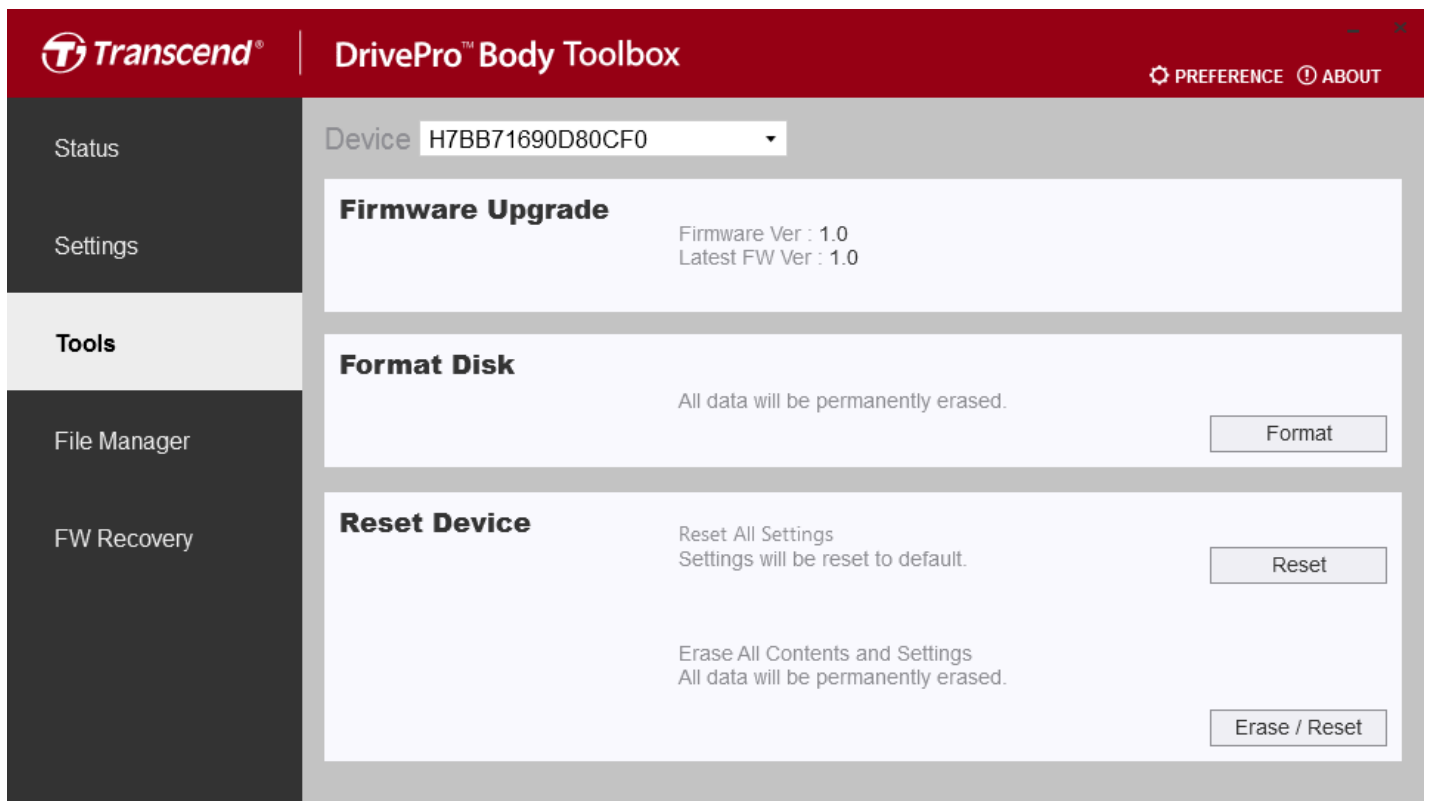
Transcend®

DrivePro™ Body Toolbox

PREFERENCE ABOUT

Status

Settings

Tools

File Manager

FW Recovery

Device H7BB71690D80CF0

Firmware Upgrade

Firmware Ver : 1.0
Latest FW Ver : 1.0

Format Disk

All data will be permanently erased.

Format

Reset Device

Reset All Settings
Settings will be reset to default.

Reset

Erase All Contents and Settings
All data will be permanently erased.

Erase / Reset